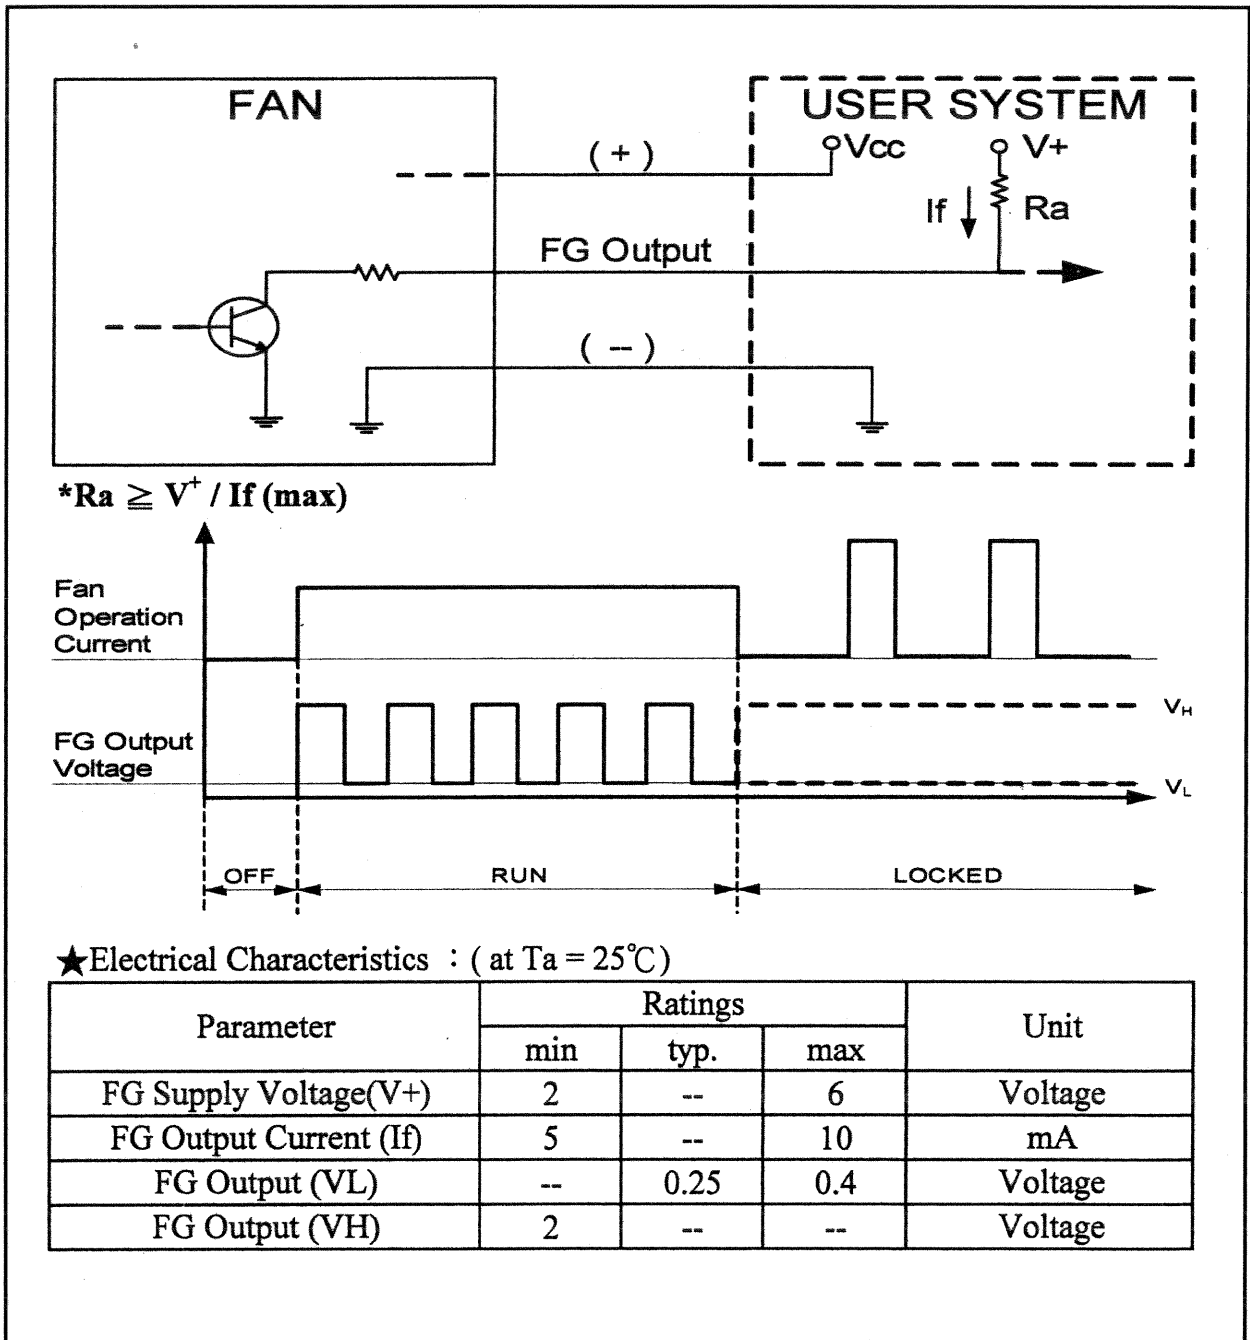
FAN

USER SYSTEM

( + )

Vcc

V+

If

Ra

FG Output

( – )

*Ra $\geqq$ V$^{+}$ / If (max)

Fan Operation Current

FG Output Voltage

$V_H$

$V_L$

OFF

RUN

LOCKED

★Electrical Characteristics ：( at Ta = 25℃)

<table>
<tr><th rowspan="2">Parameter</th><th colspan="3">Ratings</th><th rowspan="2">Unit</th></tr>
<tr><th>min</th><th>typ.</th><th>max</th></tr>
<tr><td>FG Supply Voltage(V+)</td><td>2</td><td>--</td><td>6</td><td>Voltage</td></tr>
<tr><td>FG Output Current (If)</td><td>5</td><td>--</td><td>10</td><td>mA</td></tr>
<tr><td>FG Output (VL)</td><td>--</td><td>0.25</td><td>0.4</td><td>Voltage</td></tr>
<tr><td>FG Output (VH)</td><td>2</td><td>--</td><td>--</td><td>Voltage</td></tr>
</table>